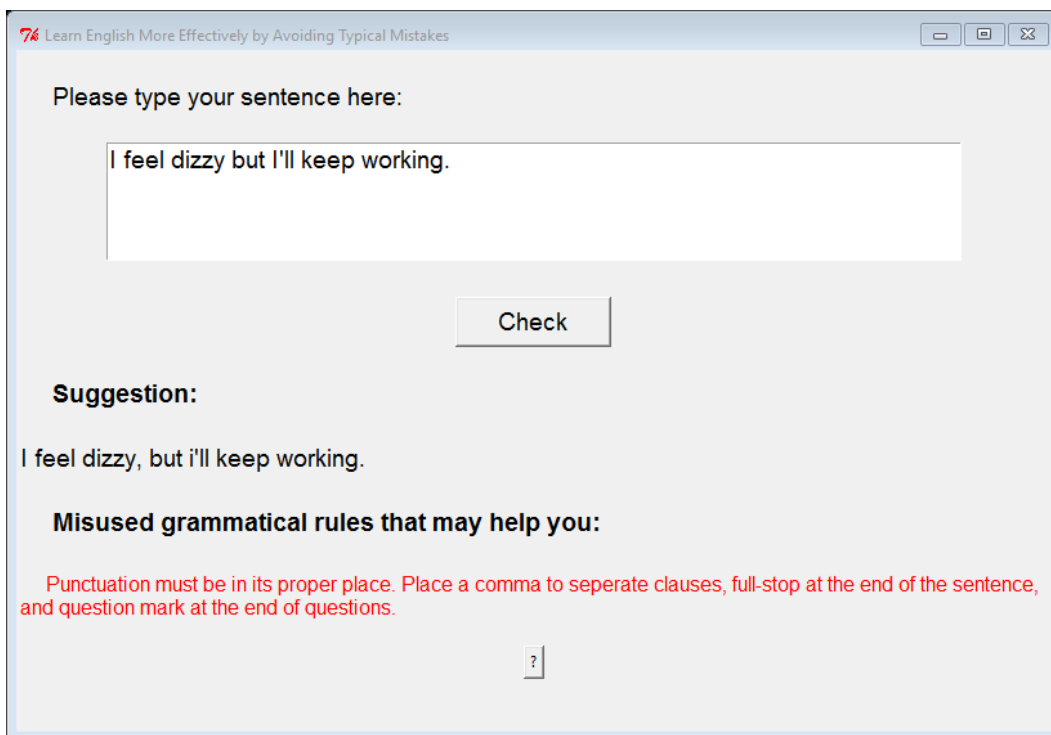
Learn English More Effectively by Avoiding Typical Mistakes

Please type your sentence here:

I feel dizzy but I'll keep working.

Check

Suggestion:

I feel dizzy, but i'll keep working.

Misused grammatical rules that may help you:

Punctuation must be in its proper place. Place a comma to seperate clauses, full-stop at the end of the sentence, and question mark at the end of questions.

?